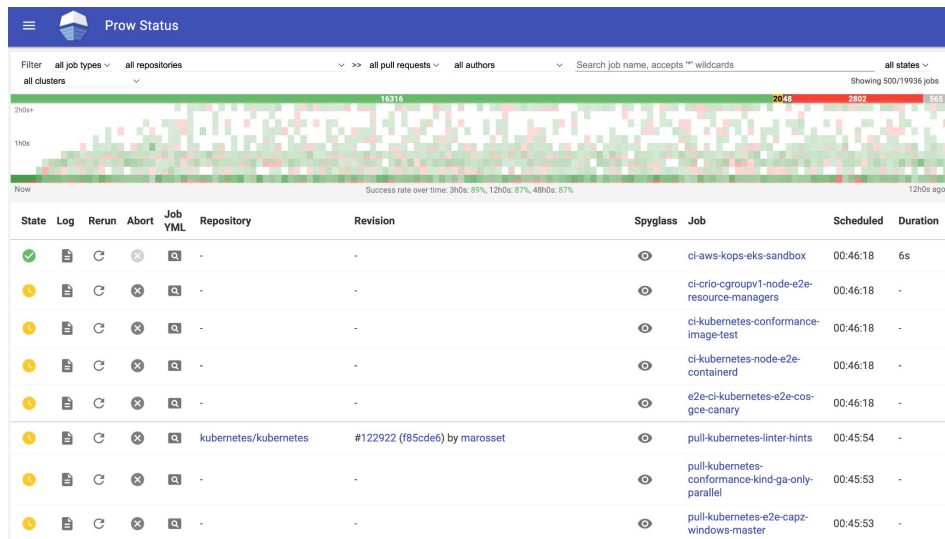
Prow Status

Filter all job types all repositories >> all pull requests all authors Search job name, accepts '*' wildcards all states
all clusters Showing 500/19936 jobs

16316 20 48 2802 565

2h0s+
1h0s
Now Success rate over time: 3h0s: 89%, 12h0s: 87%, 48h0s: 87% 12h0s ago

| State | Log | Rerun | Abort | Job YML | Repository | Revision | Spyglass | Job | Scheduled | Duration |
|---|---|---|---|---|---|---|---|---|---|---|
| | | | | | - | - | | ci-aws-kops-eks-sandbox | 00:46:18 | 6s |
| | | | | | - | - | | ci-crio-cgroupv1-node-e2e-resource-managers | 00:46:18 | - |
| | | | | | - | - | | ci-kubernetes-conformance-image-test | 00:46:18 | - |
| | | | | | - | - | | ci-kubernetes-node-e2e-containerd | 00:46:18 | - |
| | | | | | - | - | | e2e-ci-kubernetes-e2e-cos-gce-canary | 00:46:18 | - |
| | | | | | kubernetes/kubernetes | #122922 (f85cde6) by marosset | | pull-kubernetes-linter-hints | 00:45:54 | - |
| | | | | | - | - | | pull-kubernetes-conformance-kind-ga-only-parallel | 00:45:53 | - |
| | | | | | - | - | | pull-kubernetes-e2e-capz-windows-master | 00:45:53 | - |